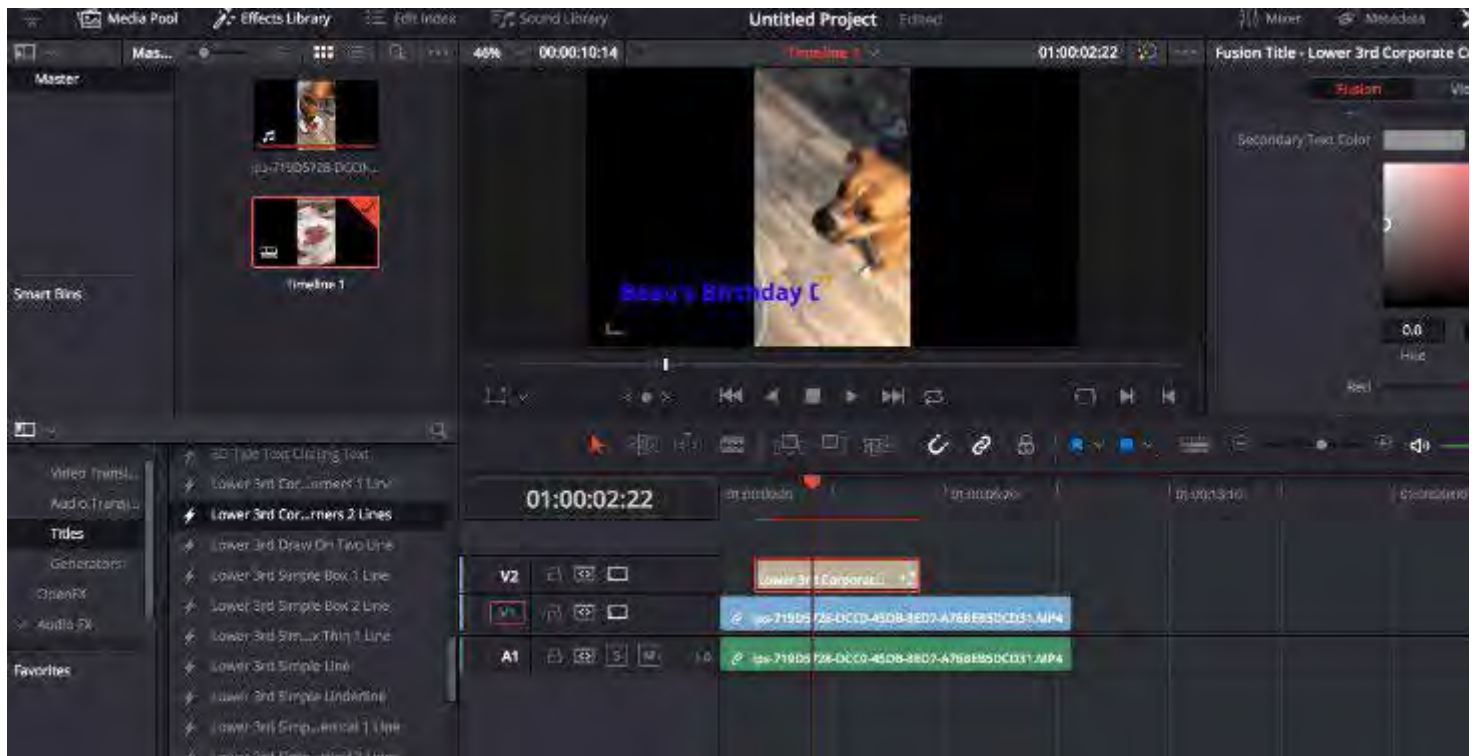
Media Pool
Effects Library
Edit Index
Sound Library
Untitled Project Edited
Mixer
Metadata
Mas...
46%
00:00:10:14
Timeline 1
01:00:02:22
Fusion Title - Lower 3rd Corporate C
Master
ips-719D5728-DCC0...
Timeline 1
Smart Bins
Fusion
Secondary Text Color
Beau's Birthday [
0.0
Hue
Red
Video Transi...
Audio Transi...
Titles
Generators
OpenFX
Audio FX
Favorites
3D Title Text Circling Text
Lower 3rd Cor...rners 1 Line
Lower 3rd Cor...rners 2 Lines
Lower 3rd Draw On Two Line
Lower 3rd Simple Box 1 Line
Lower 3rd Simple Box 2 Line
Lower 3rd Sim...x Thin 1 Line
Lower 3rd Simple Line
Lower 3rd Simple Underline
Lower 3rd Simp...ertical 1 Line
01:00:02:22
01:00:00:00
V2
V1
A1
Lower 3rd Corporat...
ips-719D5728-DCC0-45DB-8ED7-A768EB5DCD31.MP4
ips-719D5728-DCC0-45DB-8ED7-A768EB5DCD31.MP4